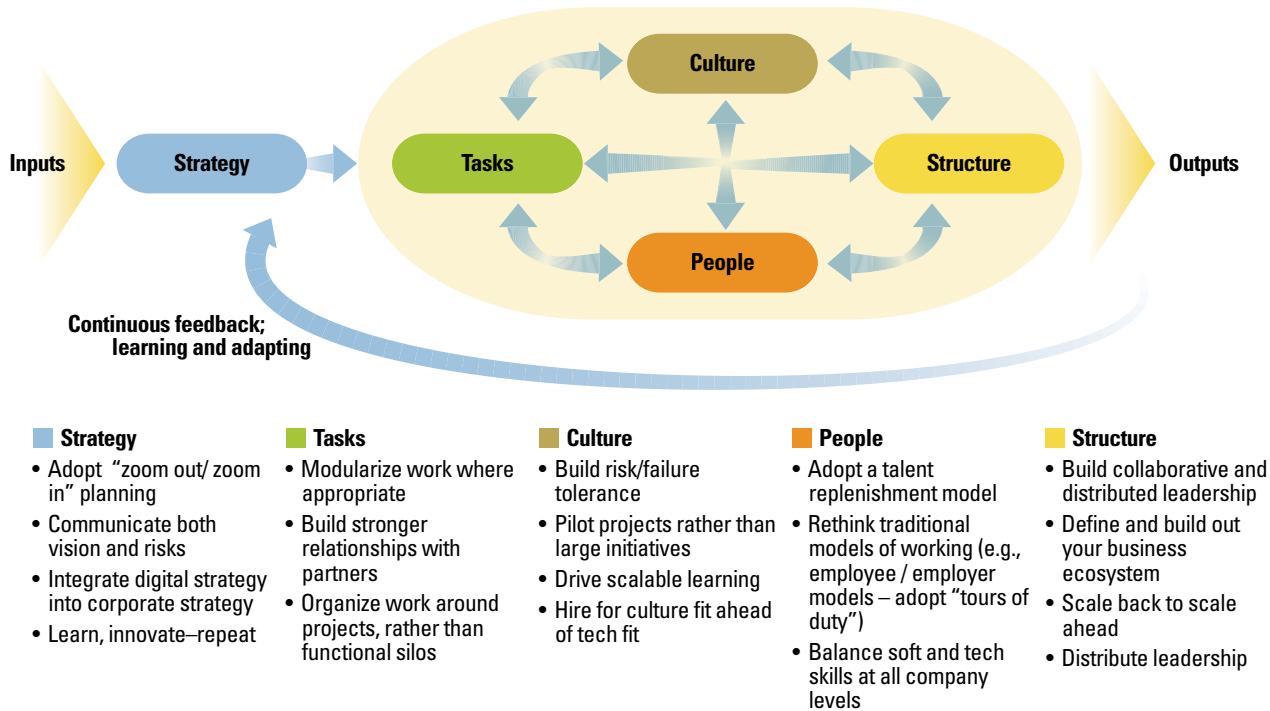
Inputs

Strategy

Culture

Tasks

Structure

People

Outputs

Continuous feedback; learning and adapting

Strategy
• Adopt "zoom out/ zoom in" planning
• Communicate both vision and risks
• Integrate digital strategy into corporate strategy
• Learn, innovate–repeat

Tasks
• Modularize work where appropriate
• Build stronger relationships with partners
• Organize work around projects, rather than functional silos

Culture
• Build risk/failure tolerance
• Pilot projects rather than large initiatives
• Drive scalable learning
• Hire for culture fit ahead of tech fit

People
• Adopt a talent replenishment model
• Rethink traditional models of working (e.g., employee / employer models – adopt "tours of duty")
• Balance soft and tech skills at all company levels

Structure
• Build collaborative and distributed leadership
• Define and build out your business ecosystem
• Scale back to scale ahead
• Distribute leadership